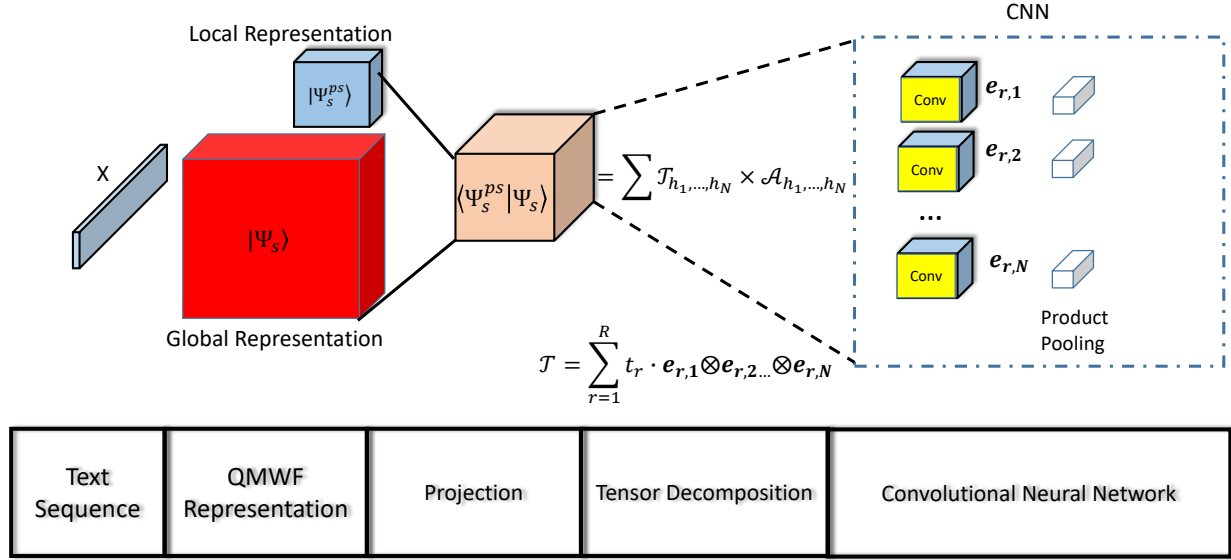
Local Representation

$|\Psi_s^{ps}\rangle$

X

$|\Psi_s\rangle$

Global Representation

$\langle\Psi_s^{ps}|\Psi_s\rangle$

$= \sum \mathcal{T}_{h_1,\ldots,h_N} \times \mathcal{A}_{h_1,\ldots,h_N}$

CNN

Conv $\boldsymbol{e}_{r,1}$

Conv $\boldsymbol{e}_{r,2}$

...

Conv $\boldsymbol{e}_{r,N}$

Product Pooling

$\mathcal{T} = \sum_{r=1}^{R} t_r \cdot \boldsymbol{e}_{r,1} \otimes \boldsymbol{e}_{r,2} \ldots \otimes \boldsymbol{e}_{r,N}$

| Text Sequence | QMWF Representation | Projection | Tensor Decomposition | Convolutional Neural Network |
|---|---|---|---|---|